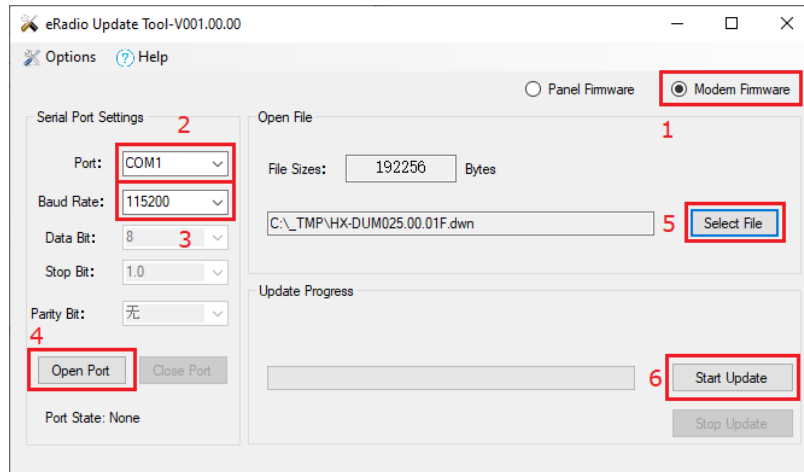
eRadio Update Tool-V001.00.00

Options ? Help

Panel Firmware
Modem Firmware
1

Serial Port Settings
2
Port: COM1
Baud Rate: 115200
3
Data Bit: 8
Stop Bit: 1.0
Parity Bit: 无
4
Open Port
Close Port
Port State: None

Open File
File Sizes: 192256 Bytes
C:\_TMP\HX-DUM025.00.01F.dwn
5
Select File

Update Progress
6
Start Update
Stop Update